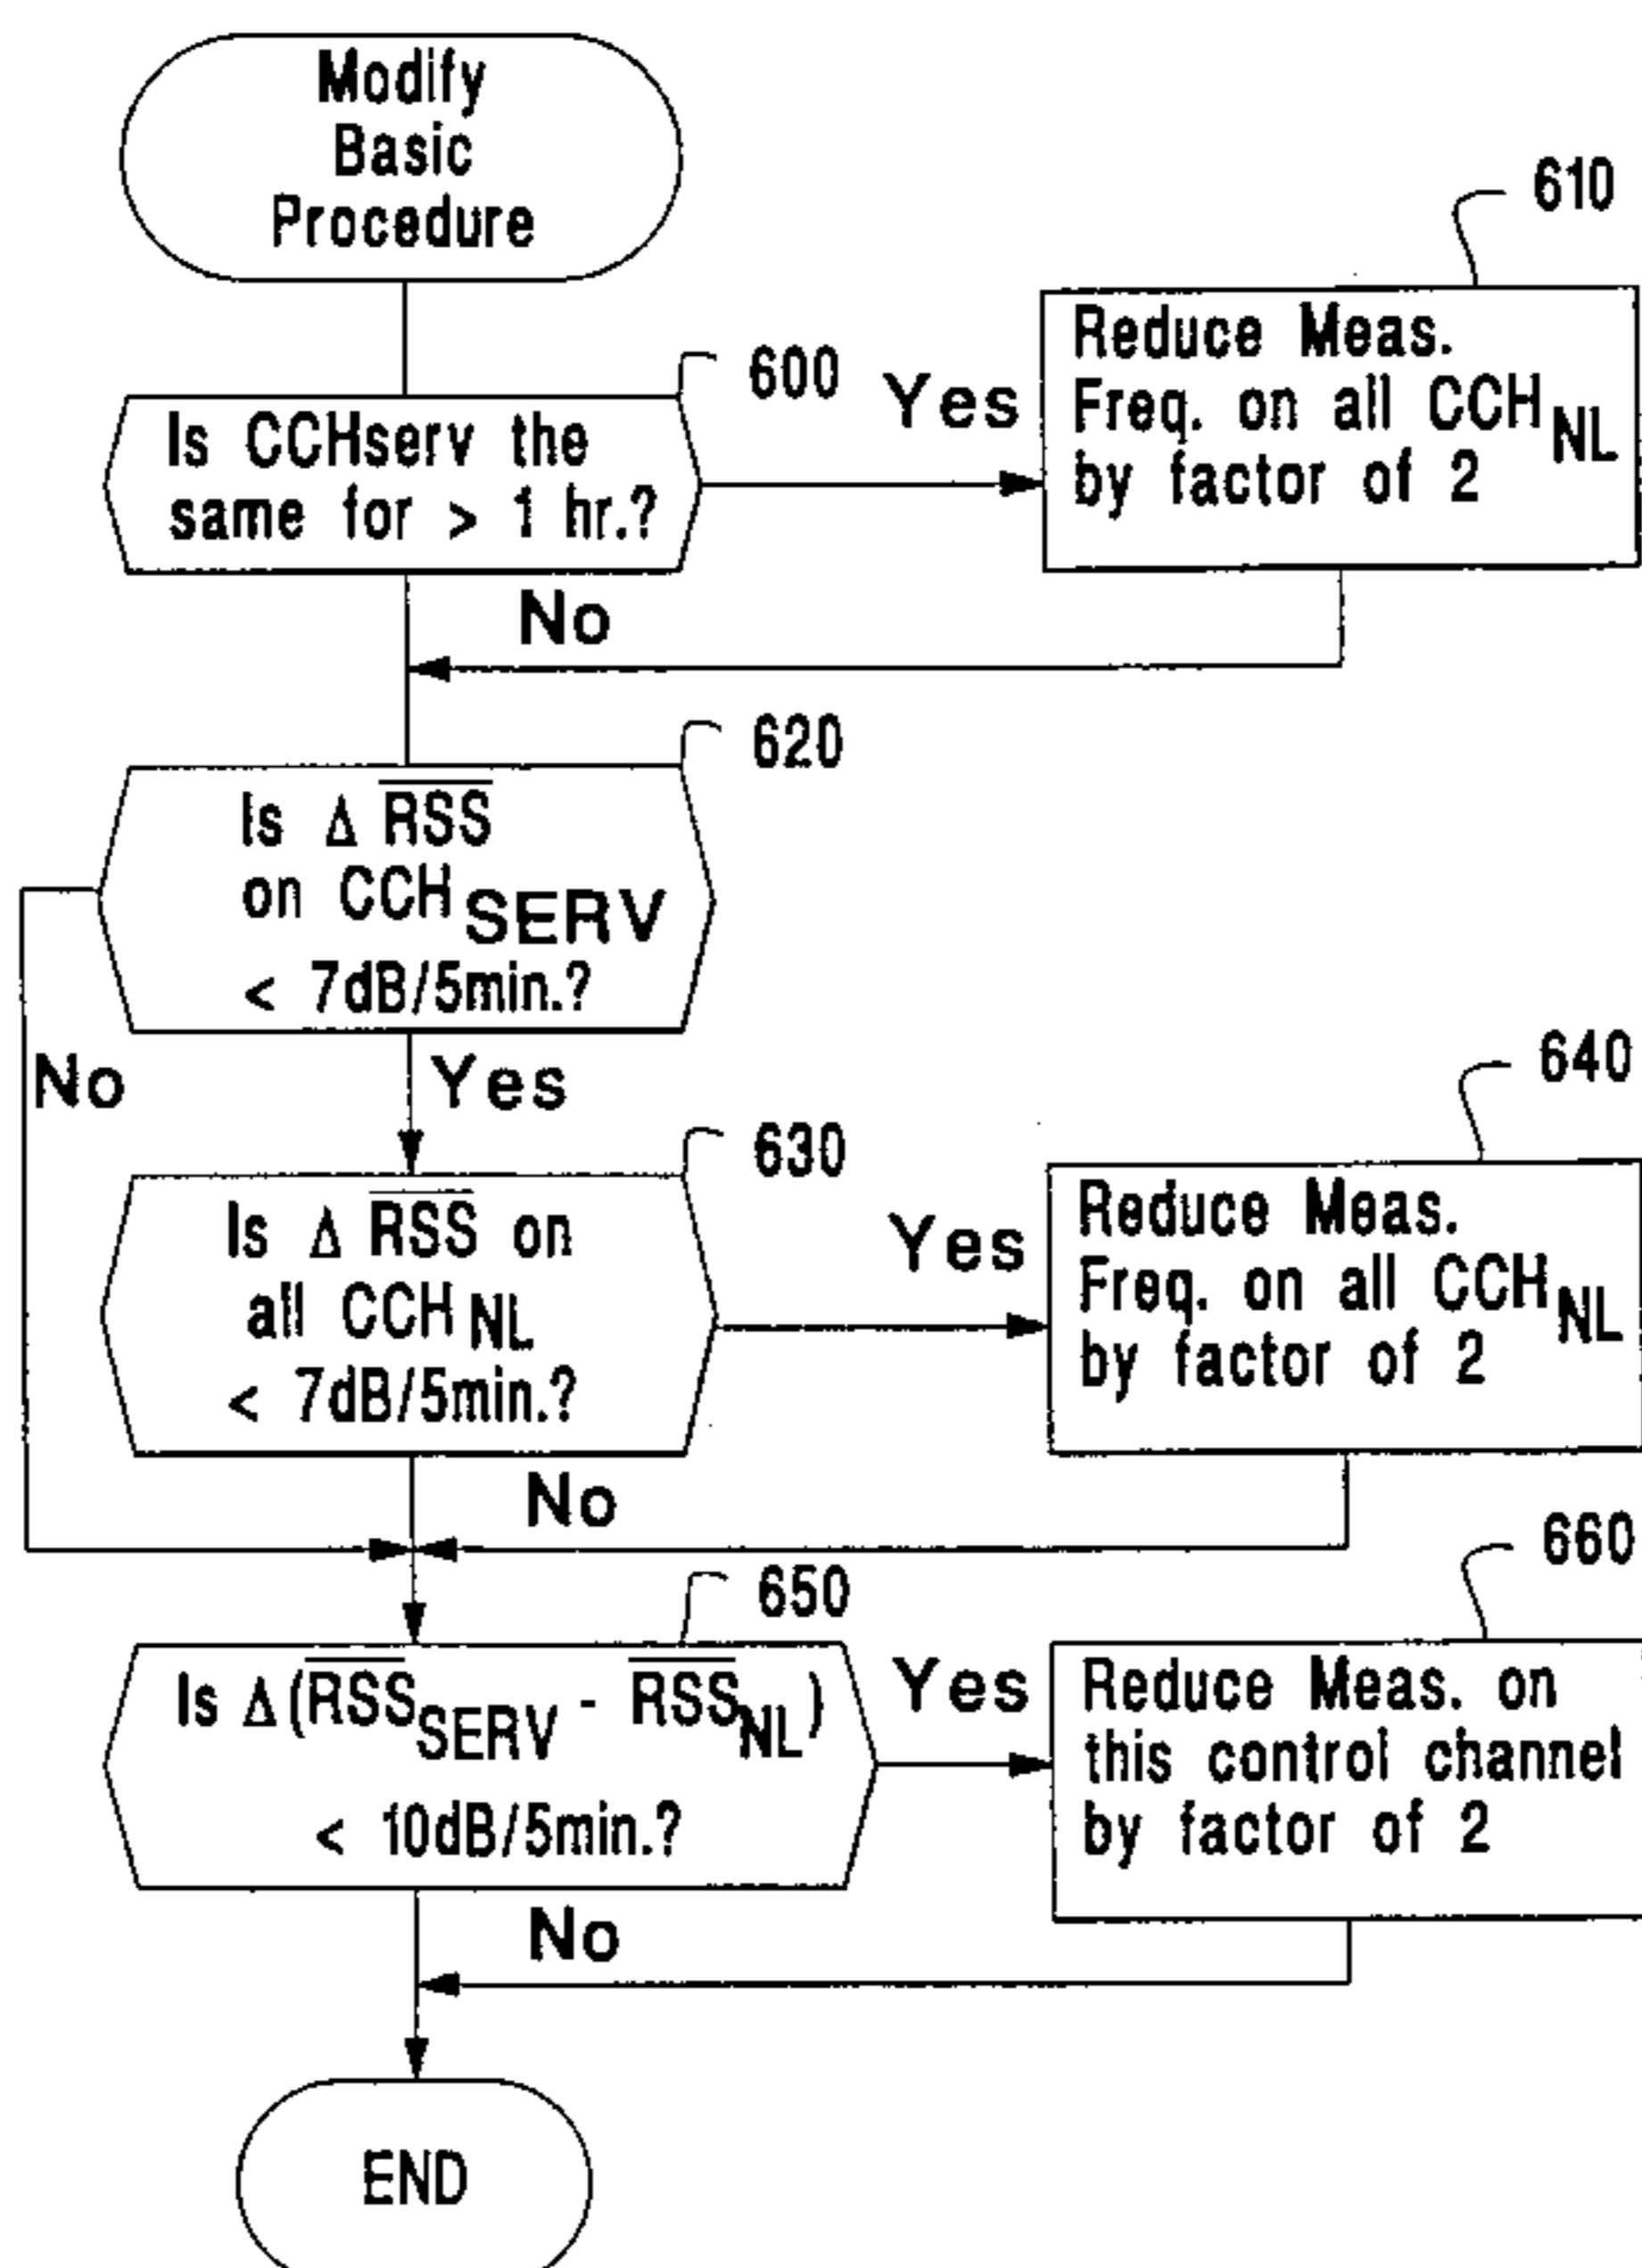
Modify Basic Procedure

600

Is CCHserv the same for > 1 hr.?

Yes

610

Reduce Meas. Freq. on all $CCH_{NL}$ by factor of 2

No

620

Is $\Delta \overline{RSS}$ on $CCH_{SERV}$ < 7dB/5min.?

No

Yes

630

Is $\Delta \overline{RSS}$ on all $CCH_{NL}$ < 7dB/5min.?

Yes

640

Reduce Meas. Freq. on all $CCH_{NL}$ by factor of 2

No

650

Is $\Delta(\overline{RSS}_{SERV} - \overline{RSS}_{NL})$ < 10dB/5min.?

Yes

660

Reduce Meas. on this control channel by factor of 2

No

END